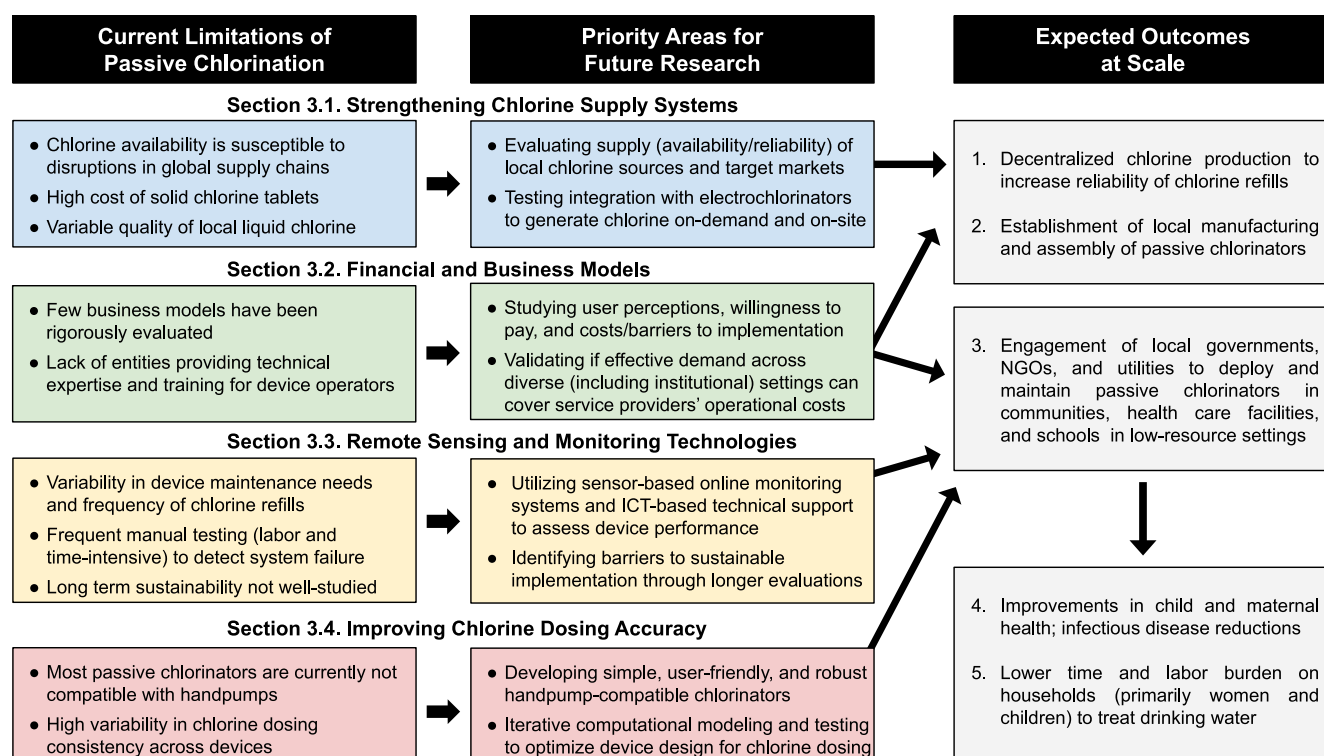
Current Limitations of Passive Chlorination

Priority Areas for Future Research

Expected Outcomes at Scale

Section 3.1. Strengthening Chlorine Supply Systems

• Chlorine availability is susceptible to disruptions in global supply chains
• High cost of solid chlorine tablets
• Variable quality of local liquid chlorine

• Evaluating supply (availability/reliability) of local chlorine sources and target markets
• Testing integration with electrochlorinators to generate chlorine on-demand and on-site

1. Decentralized chlorine production to increase reliability of chlorine refills

2. Establishment of local manufacturing and assembly of passive chlorinators

Section 3.2. Financial and Business Models

• Few business models have been rigorously evaluated
• Lack of entities providing technical expertise and training for device operators

• Studying user perceptions, willingness to pay, and costs/barriers to implementation
• Validating if effective demand across diverse (including institutional) settings can cover service providers' operational costs

3. Engagement of local governments, NGOs, and utilities to deploy and maintain passive chlorinators in communities, health care facilities, and schools in low-resource settings

Section 3.3. Remote Sensing and Monitoring Technologies

• Variability in device maintenance needs and frequency of chlorine refills
• Frequent manual testing (labor and time-intensive) to detect system failure
• Long term sustainability not well-studied

• Utilizing sensor-based online monitoring systems and ICT-based technical support to assess device performance
• Identifying barriers to sustainable implementation through longer evaluations

Section 3.4. Improving Chlorine Dosing Accuracy

• Most passive chlorinators are currently not compatible with handpumps
• High variability in chlorine dosing consistency across devices

• Developing simple, user-friendly, and robust handpump-compatible chlorinators
• Iterative computational modeling and testing to optimize device design for chlorine dosing

4. Improvements in child and maternal health; infectious disease reductions

5. Lower time and labor burden on households (primarily women and children) to treat drinking water